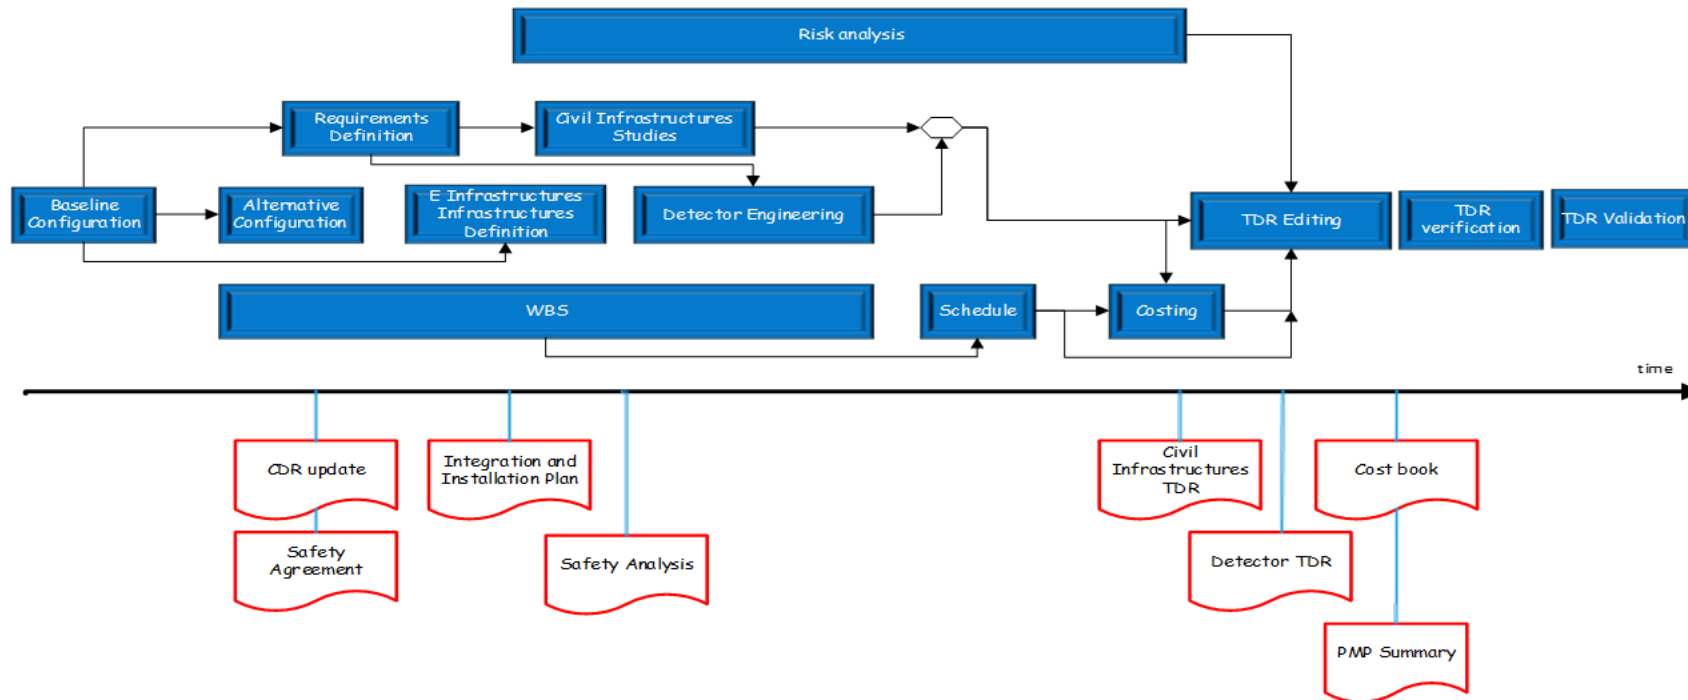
Risk analysis

Requirements Definition

Civil Infrastructures Studies

Baseline Configuration

Alternative Configuration

E Infrastructures Infrastructures Definition

Detector Engineering

TDR Editing

TDR verification

TDR Validation

WBS

Schedule

Costing

time

CDR update

Safety Agreement

Integration and Installation Plan

Safety Analysis

Civil Infrastructures TDR

Detector TDR

Cost book

PMP Summary